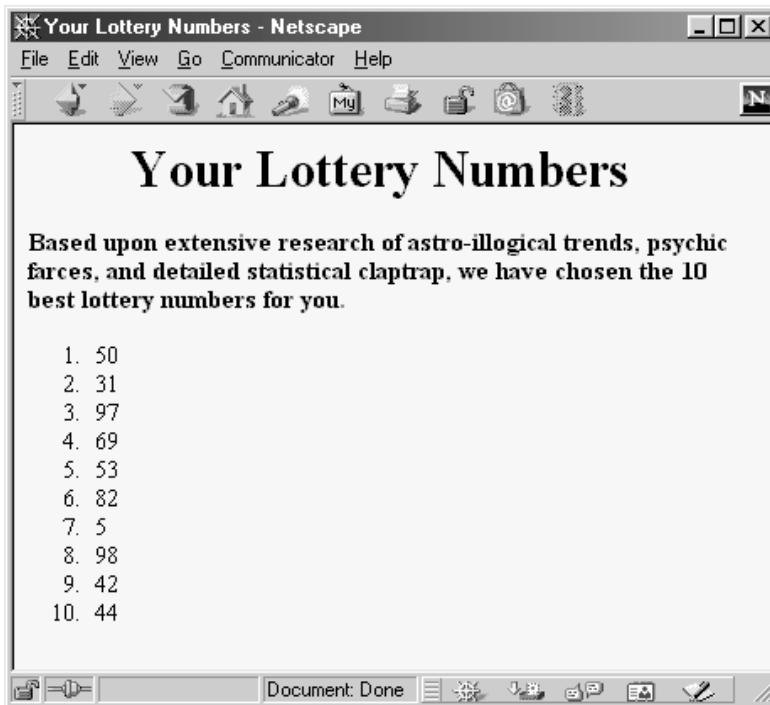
Your Lottery Numbers - Netscape

File Edit View Go Communicator Help

My

N

# Your Lottery Numbers

**Based upon extensive research of astro-illogical trends, psychic farces, and detailed statistical claptrap, we have chosen the 10 best lottery numbers for you.**

1. 50
2. 31
3. 97
4. 69
5. 53
6. 82
7. 5
8. 98
9. 42
10. 44

Document: Done